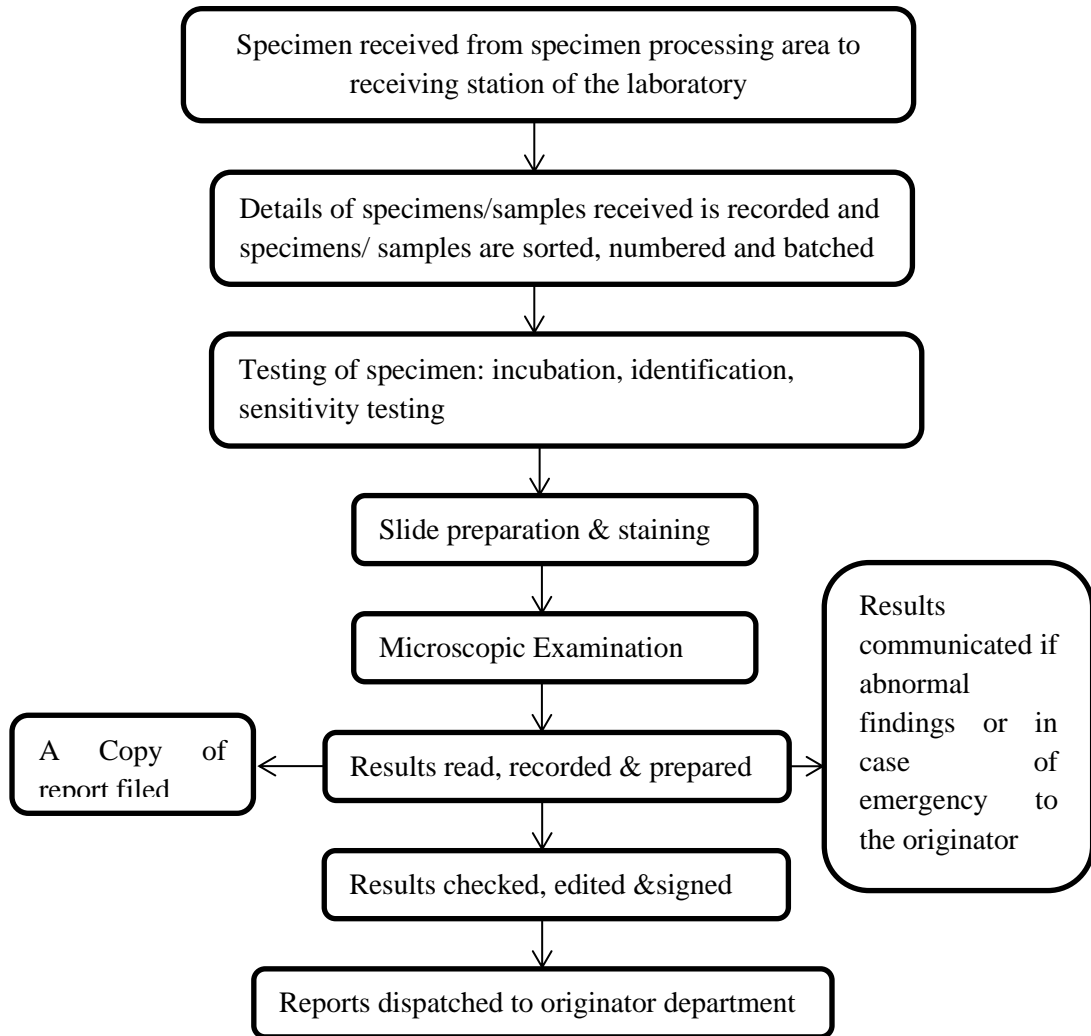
Specimen received from specimen processing area to receiving station of the laboratory

Details of specimens/samples received is recorded and specimens/ samples are sorted, numbered and batched

Testing of specimen: incubation, identification, sensitivity testing

Slide preparation & staining

Microscopic Examination

A Copy of report filed

Results read, recorded & prepared

Results communicated if abnormal findings or in case of emergency to the originator

Results checked, edited &signed

Reports dispatched to originator department